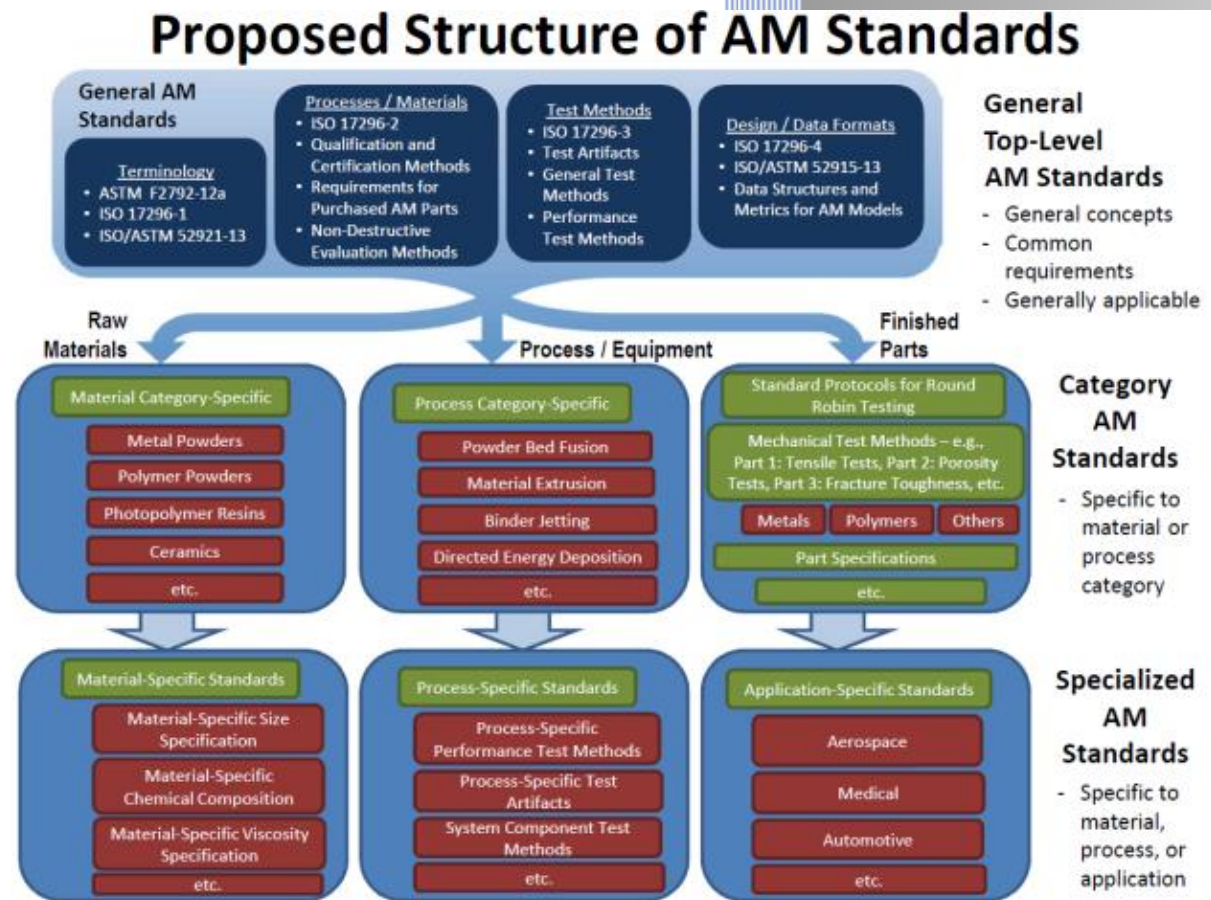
Proposed Structure of AM Standards

General AM Standards

Terminology
- ASTM F2792-12a
- ISO 17296-1
- ISO/ASTM 52921-13

Processes / Materials
- ISO 17296-2
- Qualification and Certification Methods
- Requirements for Purchased AM Parts
- Non-Destructive Evaluation Methods

Test Methods
- ISO 17296-3
- Test Artifacts
- General Test Methods
- Performance Test Methods

Design / Data Formats
- ISO 17296-4
- ISO/ASTM 52915-13
- Data Structures and Metrics for AM Models

General Top-Level AM Standards
- General concepts
- Common requirements
- Generally applicable

Raw Materials

Process / Equipment

Finished Parts

Material Category-Specific
Metal Powders
Polymer Powders
Photopolymer Resins
Ceramics
etc.

Process Category-Specific
Powder Bed Fusion
Material Extrusion
Binder Jetting
Directed Energy Deposition
etc.

Standard Protocols for Round Robin Testing
Mechanical Test Methods – e.g., Part 1: Tensile Tests, Part 2: Porosity Tests, Part 3: Fracture Toughness, etc.
Metals
Polymers
Others
Part Specifications
etc.

Category AM Standards
- Specific to material or process category

Material-Specific Standards
Material-Specific Size Specification
Material-Specific Chemical Composition
Material-Specific Viscosity Specification
etc.

Process-Specific Standards
Process-Specific Performance Test Methods
Process-Specific Test Artifacts
System Component Test Methods
etc.

Application-Specific Standards
Aerospace
Medical
Automotive
etc.

Specialized AM Standards
- Specific to material, process, or application